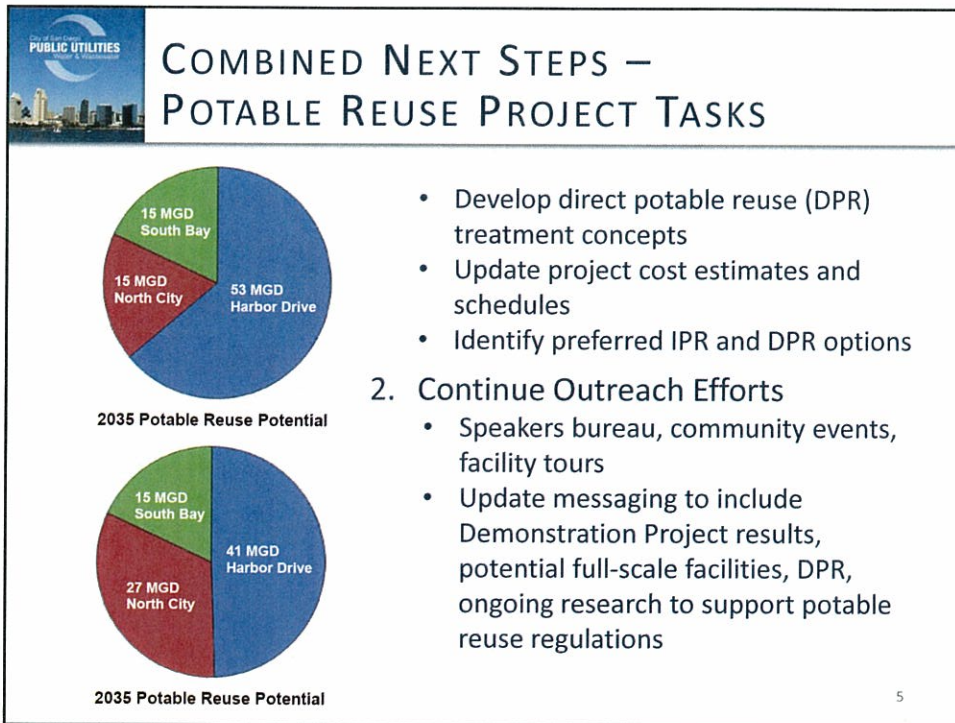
City of San Diego
PUBLIC UTILITIES
Water & Wastewater

COMBINED NEXT STEPS – POTABLE REUSE PROJECT TASKS

15 MGD South Bay
15 MGD North City
53 MGD Harbor Drive

2035 Potable Reuse Potential

15 MGD South Bay
27 MGD North City
41 MGD Harbor Drive

2035 Potable Reuse Potential

- Develop direct potable reuse (DPR) treatment concepts
- Update project cost estimates and schedules
- Identify preferred IPR and DPR options

2. Continue Outreach Efforts
- Speakers bureau, community events, facility tours
- Update messaging to include Demonstration Project results, potential full-scale facilities, DPR, ongoing research to support potable reuse regulations

5